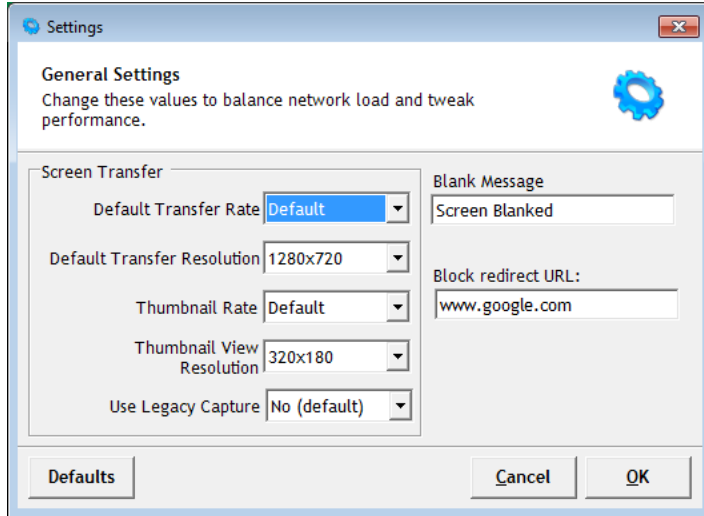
Settings

General Settings
Change these values to balance network load and tweak performance.

Screen Transfer

Default Transfer Rate Default

Default Transfer Resolution 1280x720

Thumbnail Rate Default

Thumbnail View Resolution 320x180

Use Legacy Capture No (default)

Blank Message
Screen Blanked

Block redirect URL:
www.google.com

Defaults

Cancel

OK